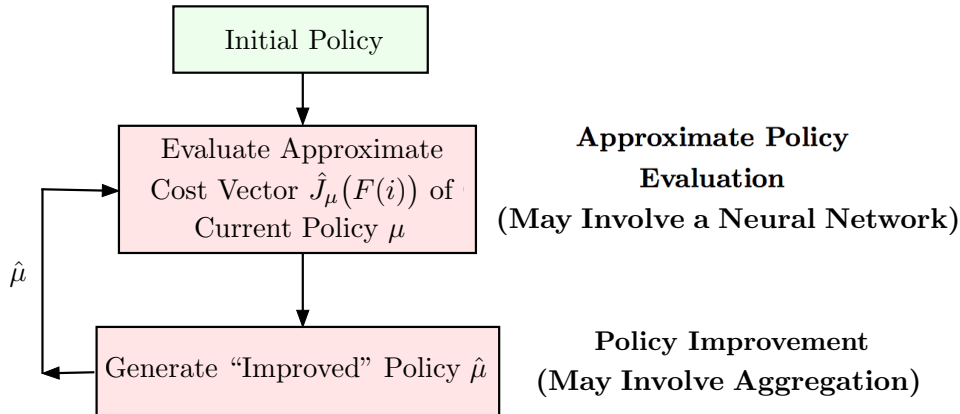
Initial Policy

Evaluate Approximate Cost Vector $\hat{J}_\mu\big(F(i)\big)$ of Current Policy $\mu$

Approximate Policy Evaluation (May Involve a Neural Network)

$\hat{\mu}$

Generate "Improved" Policy $\hat{\mu}$

Policy Improvement (May Involve Aggregation)